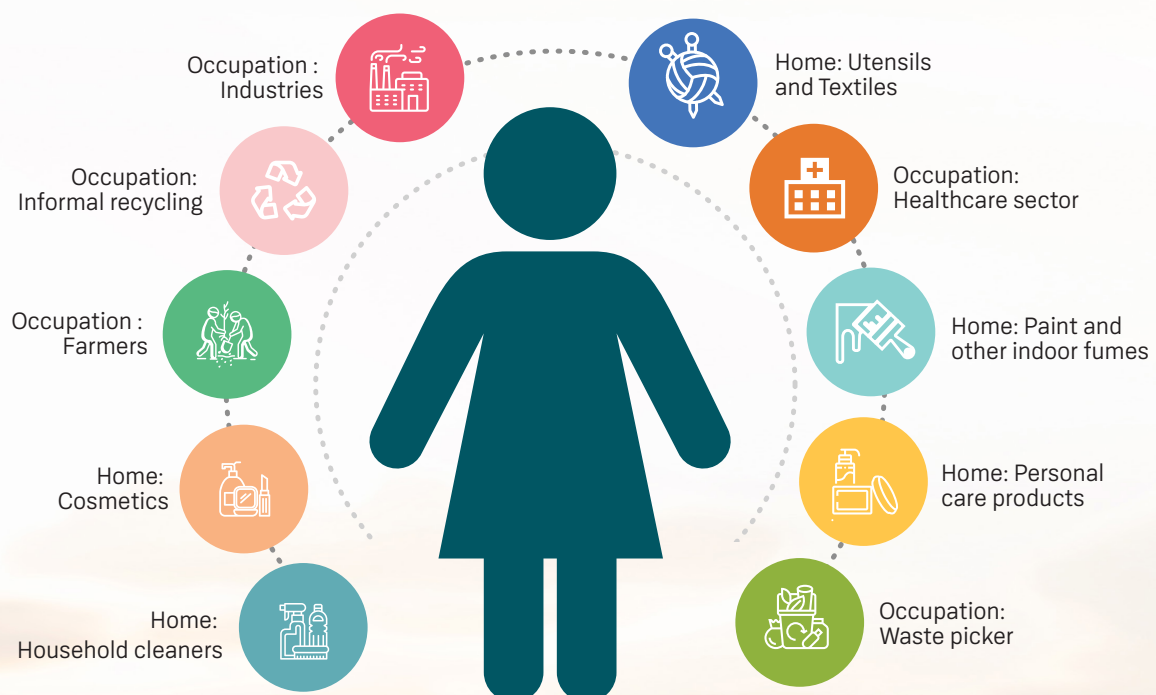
Occupation : Industries

Occupation: Informal recycling

Occupation : Farmers

Home: Cosmetics

Home: Household cleaners

Home: Utensils and Textiles

Occupation: Healthcare sector

Home: Paint and other indoor fumes

Home: Personal care products

Occupation: Waste picker